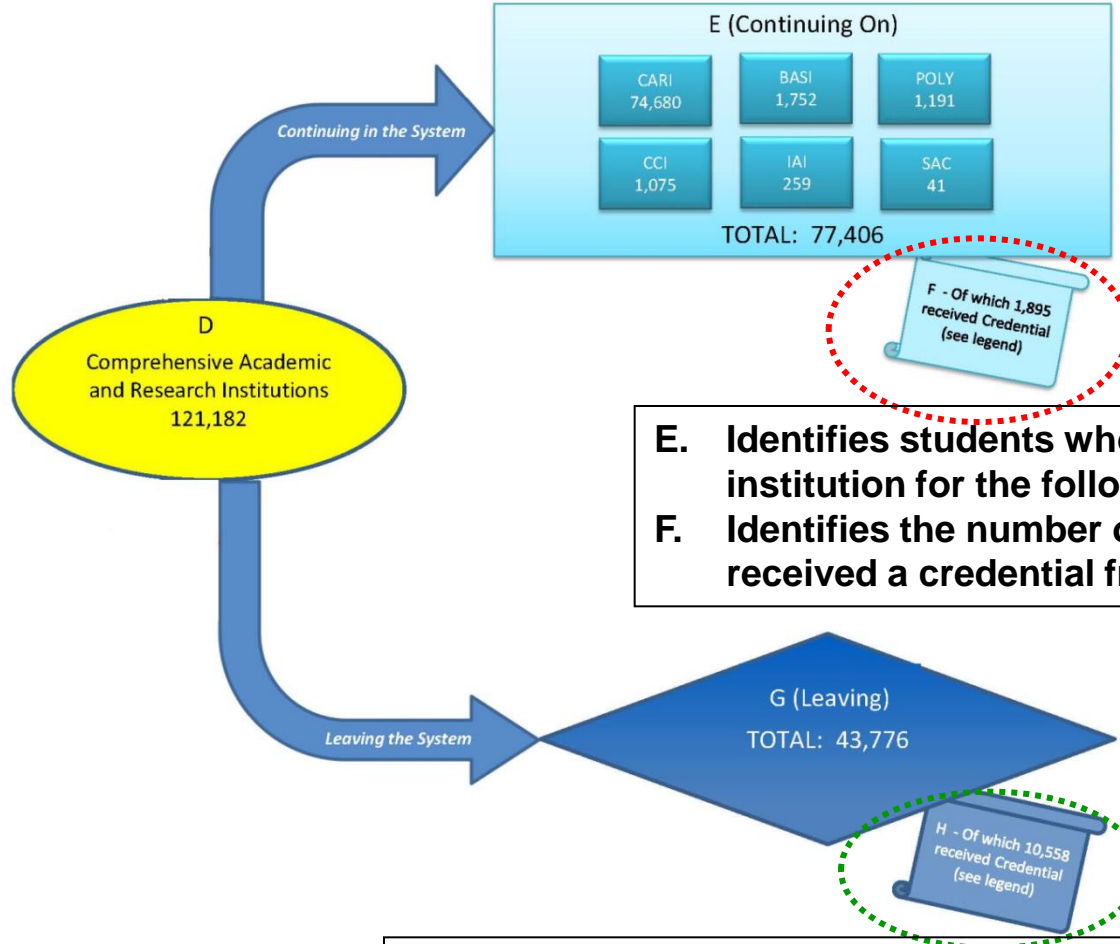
E (Continuing On)

CARI
74,680

BASI
1,752

POLY
1,191

CCI
1,075

IAI
259

SAC
41

TOTAL: 77,406

Continuing in the System

F - Of which 1,895 received Credential (see legend)

D
Comprehensive Academic and Research Institutions
121,182

E. Identifies students wh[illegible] institution for the follo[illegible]
F. Identifies the number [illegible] received a credential f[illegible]

Leaving the System

G (Leaving)
TOTAL: 43,776

H - Of which 10,558 received Credential (see legend)